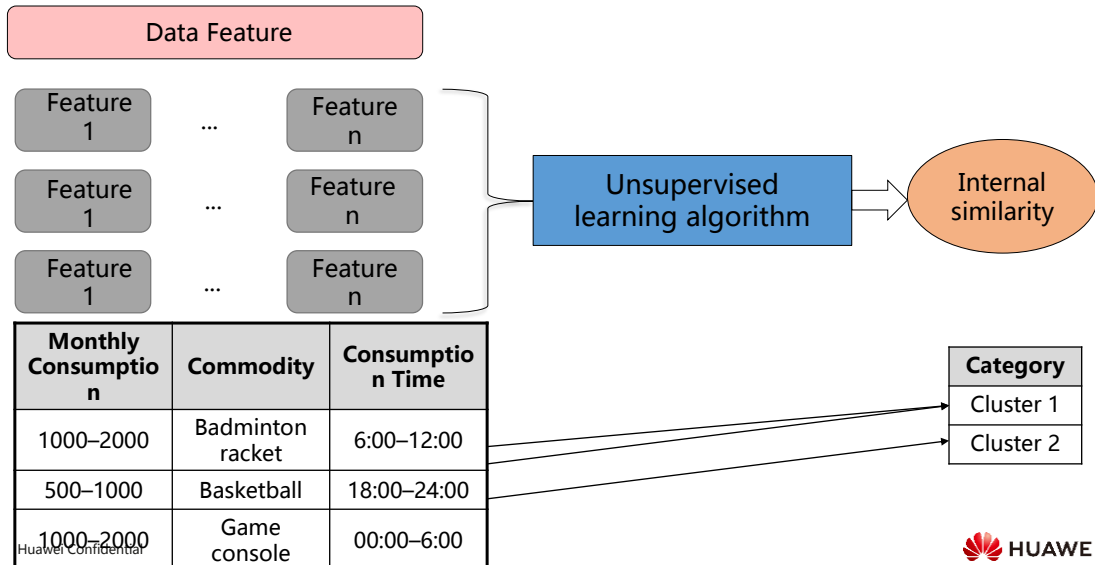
Data Feature

Feature 1 ... Feature n

Feature 1 ... Feature n

Feature 1 ... Feature n

Unsupervised learning algorithm

Internal similarity

| Monthly Consumption | Commodity | Consumption Time |
|---|---|---|
| 1000–2000 | Badminton racket | 6:00–12:00 |
| 500–1000 | Basketball | 18:00–24:00 |
| 1000–2000 | Game console | 00:00–6:00 |

| Category |
|---|
| Cluster 1 |
| Cluster 2 |

Huawei Confidential

HUAWEI